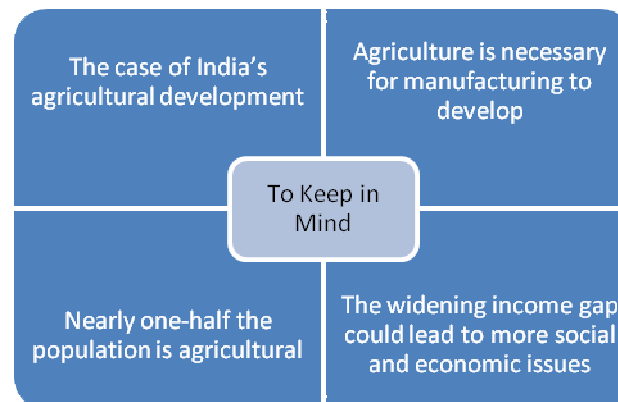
The case of India's agricultural development

Agriculture is necessary for manufacturing to develop

To Keep in Mind

Nearly one-half the population is agricultural

The widening income gap could lead to more social and economic issues